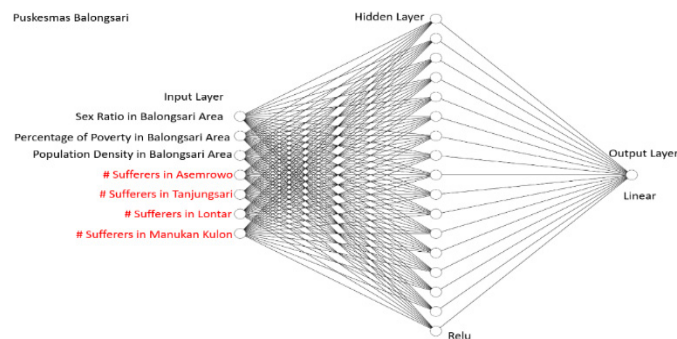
Puskesmas Balongsari

Hidden Layer

Input Layer
Sex Ratio in Balongsari Area
Percentage of Poverty in Balongsari Area
Population Density in Balongsari Area
# Sufferers in Asemrowo
# Sufferers in Tanjungsari
# Sufferers in Lontar
# Sufferers in Manukan Kulon

Output Layer
Linear

Relu